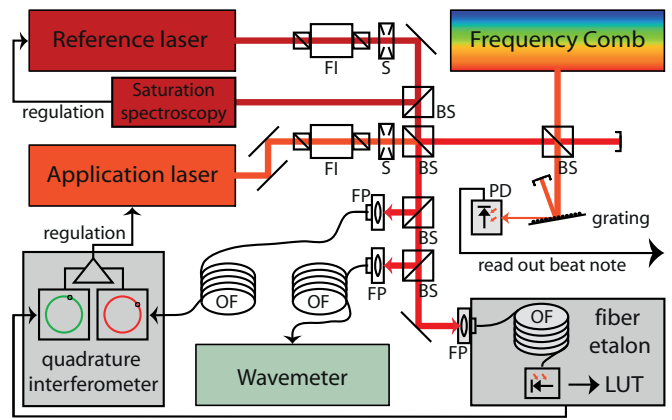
Reference laser
FI
S
Frequency Comb
Saturation spectroscopy
regulation
BS
Application laser
FI
S
BS
BS
PD
grating
FP
BS
read out beat note
regulation
FP
BS
OF
OF
FP
OF
fiber etalon
quadrature interferometer
Wavemeter
LUT